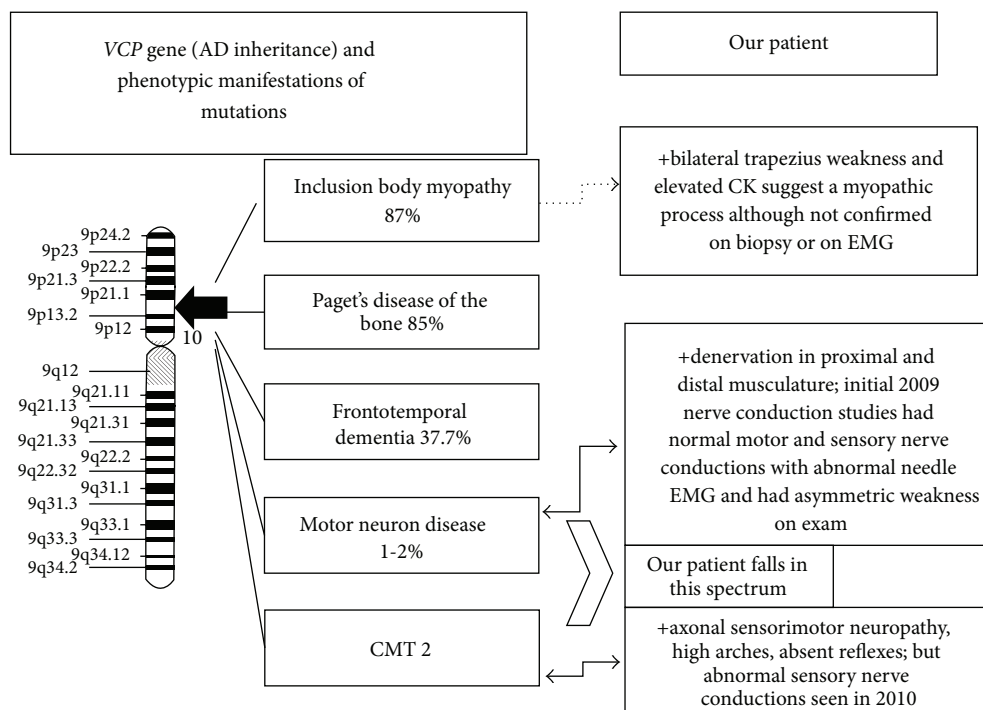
*VCP* gene (AD inheritance) and phenotypic manifestations of mutations

Our patient

Inclusion body myopathy 87%

+bilateral trapezius weakness and elevated CK suggest a myopathic process although not confirmed on biopsy or on EMG

9p24.2
9p23
9p22.2
9p21.3
9p21.1
9p13.2
9p12
10
9q12
9q21.11
9q21.13
9q21.31
9q21.33
9q22.2
9q22.32
9q31.1
9q31.3
9q33.1
9q33.3
9q34.12
9q34.2

Paget's disease of the bone 85%

Frontotemporal dementia 37.7%

+denervation in proximal and distal musculature; initial 2009 nerve conduction studies had normal motor and sensory nerve conductions with abnormal needle EMG and had asymmetric weakness on exam

Motor neuron disease 1-2%

Our patient falls in this spectrum

CMT 2

+axonal sensorimotor neuropathy, high arches, absent reflexes; but abnormal sensory nerve conductions seen in 2010